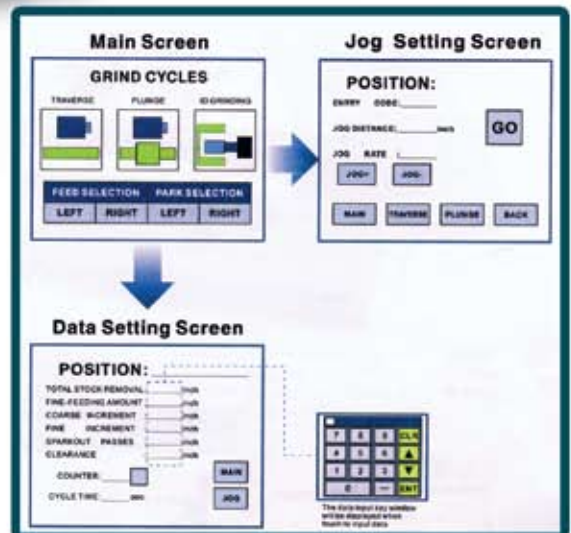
Main Screen

GRIND CYCLES

TRAVERSE PLUNGE ID GRINDING

FEED SELECTION PARK SELECTION

LEFT RIGHT LEFT RIGHT

Jog Setting Screen

POSITION:

ENTRY CODE:

JOG DISTANCE: inch

GO

JOG RATE :

JOG+ JOG-

MAIN TRAVERSE PLUNGE BACK

Data Setting Screen

POSITION:

TOTAL STOCK REMOVAL mils

FINE-FEEDING AMOUNT mils

COARSE INCREMENT mils

FINE INCREMENT mils

SPARKOUT PASSES mils

CLEARANCE mils

COUNTER:

CYCLE TIME: sec

MAIN

JOG

7 8 9 CLR

4 5 6 ▲

1 2 3 ▼

0 — ENT

The data input key window will be displayed when touch to input data